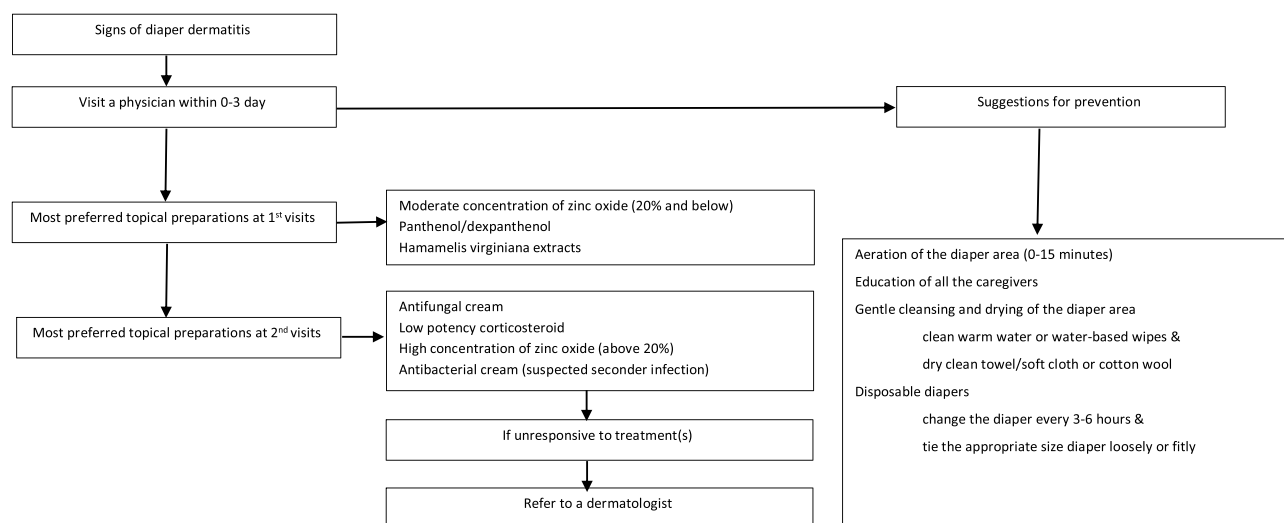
Signs of diaper dermatitis

Visit a physician within 0-3 day

Suggestions for prevention

Most preferred topical preparations at 1$^{st}$ visits

Moderate concentration of zinc oxide (20% and below)
Panthenol/dexpanthenol
Hamamelis virginiana extracts

Aeration of the diaper area (0-15 minutes)
Education of all the caregivers
Gentle cleansing and drying of the diaper area
clean warm water or water-based wipes &
dry clean towel/soft cloth or cotton wool
Disposable diapers
change the diaper every 3-6 hours &
tie the appropriate size diaper loosely or fitly

Most preferred topical preparations at 2$^{nd}$ visits

Antifungal cream
Low potency corticosteroid
High concentration of zinc oxide (above 20%)
Antibacterial cream (suspected seconder infection)

If unresponsive to treatment(s)

Refer to a dermatologist